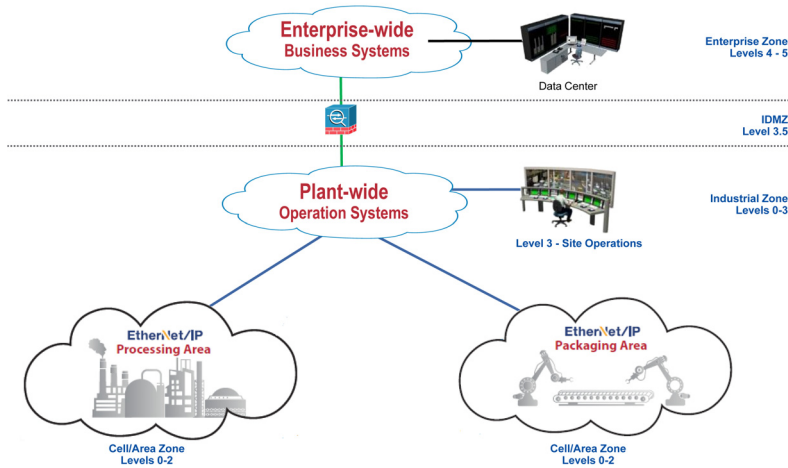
Enterprise-wide
Business Systems

Data Center

Enterprise Zone
Levels 4 - 5

IDMZ
Level 3.5

Plant-wide
Operation Systems

Level 3 - Site Operations

Industrial Zone
Levels 0-3

EtherNet/IP
Processing Area

EtherNet/IP
Packaging Area

Cell/Area Zone
Levels 0-2

Cell/Area Zone
Levels 0-2